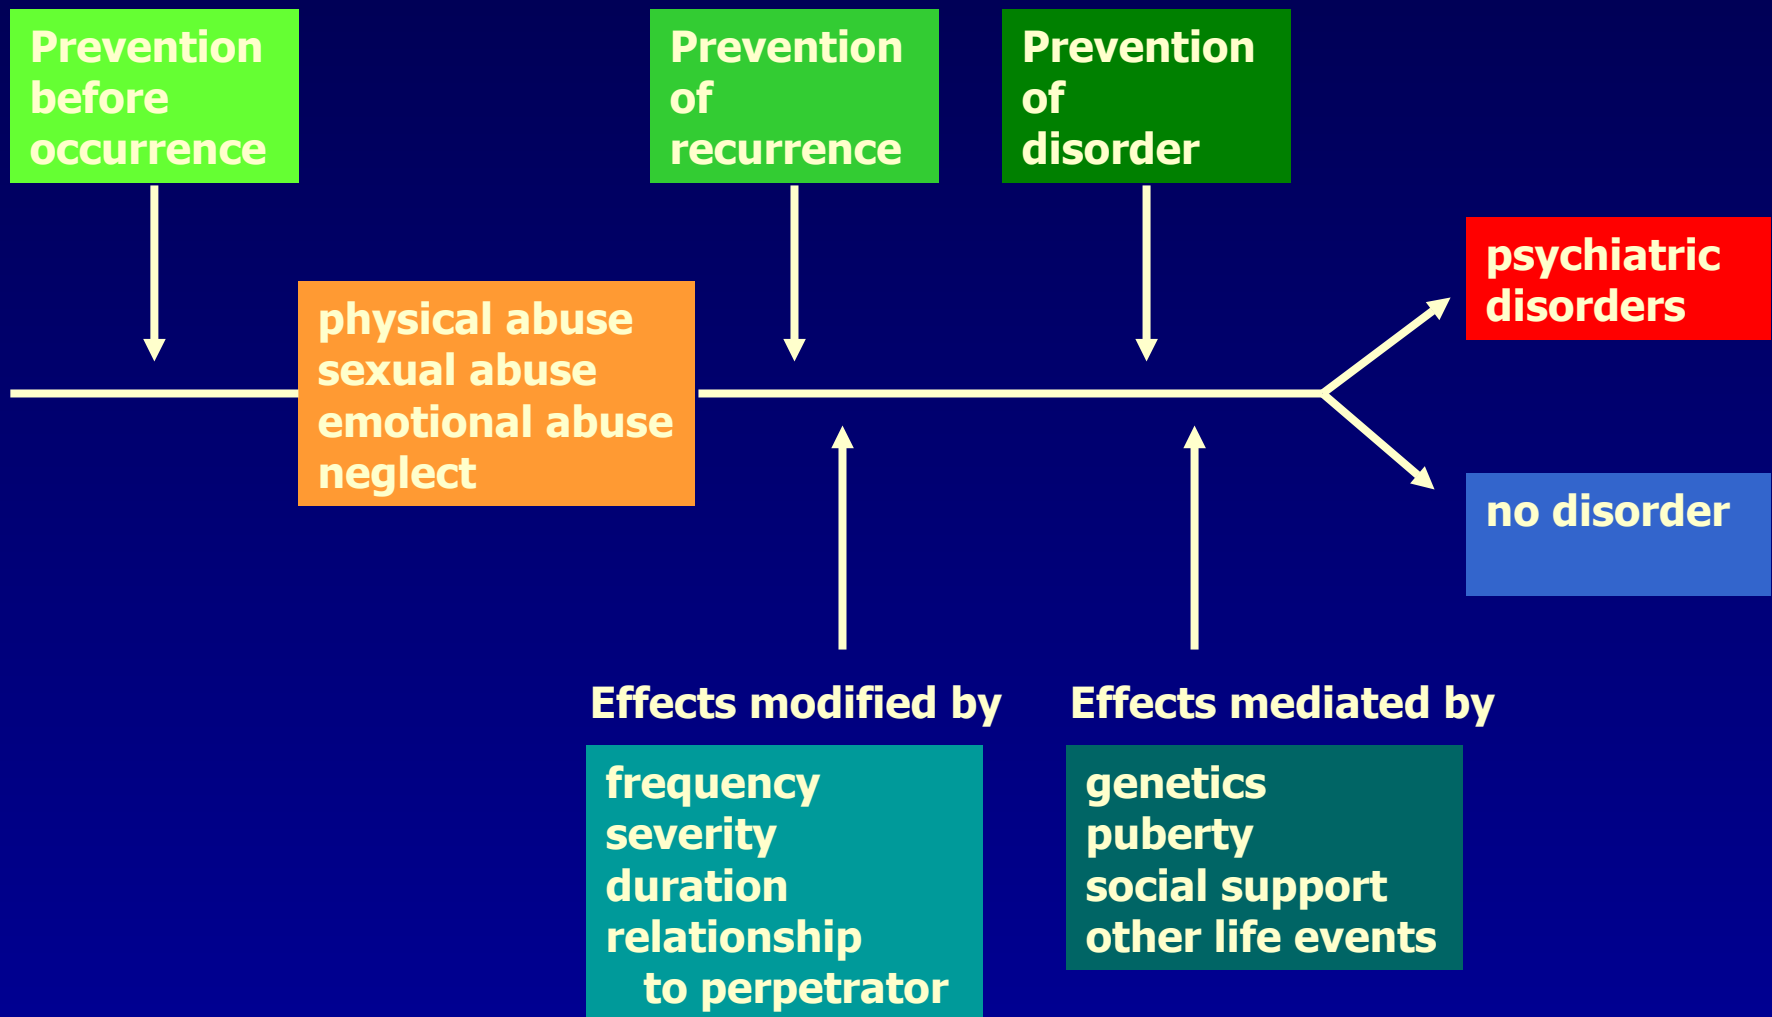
Prevention before occurrence

Prevention of recurrence

Prevention of disorder

physical abuse
sexual abuse
emotional abuse
neglect

psychiatric disorders

no disorder

Effects modified by

frequency
severity
duration
relationship
to perpetrator

Effects mediated by

genetics
puberty
social support
other life events